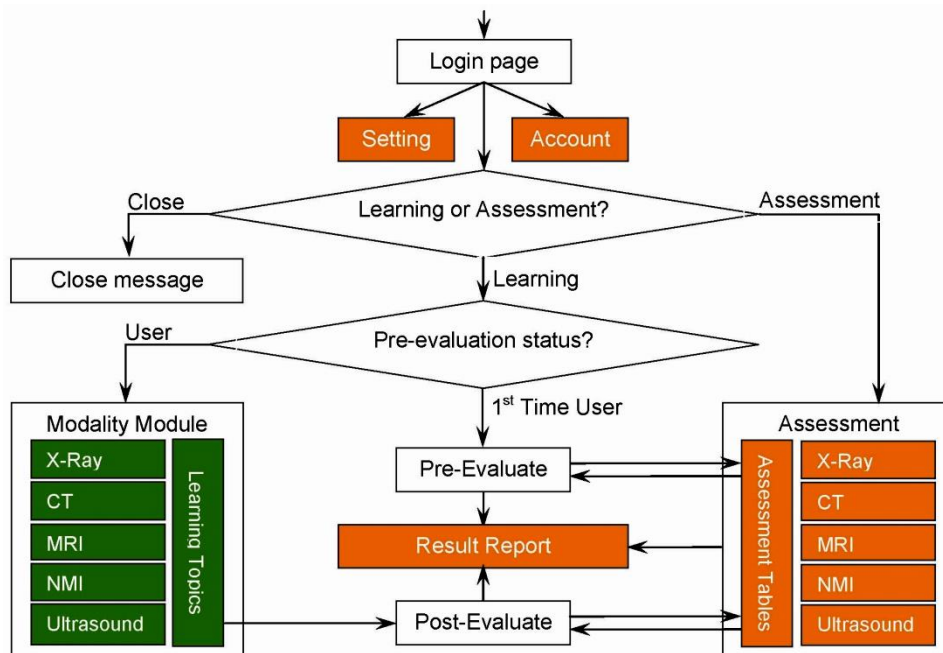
Login page

Setting

Account

Close

Learning or Assessment?

Assessment

Close message

Learning

User

Pre-evaluation status?

1$^{st}$ Time User

Modality Module

X-Ray

CT

MRI

NMI

Ultrasound

Learning Topics

Pre-Evaluate

Result Report

Post-Evaluate

Assessment

Assessment Tables

X-Ray

CT

MRI

NMI

Ultrasound